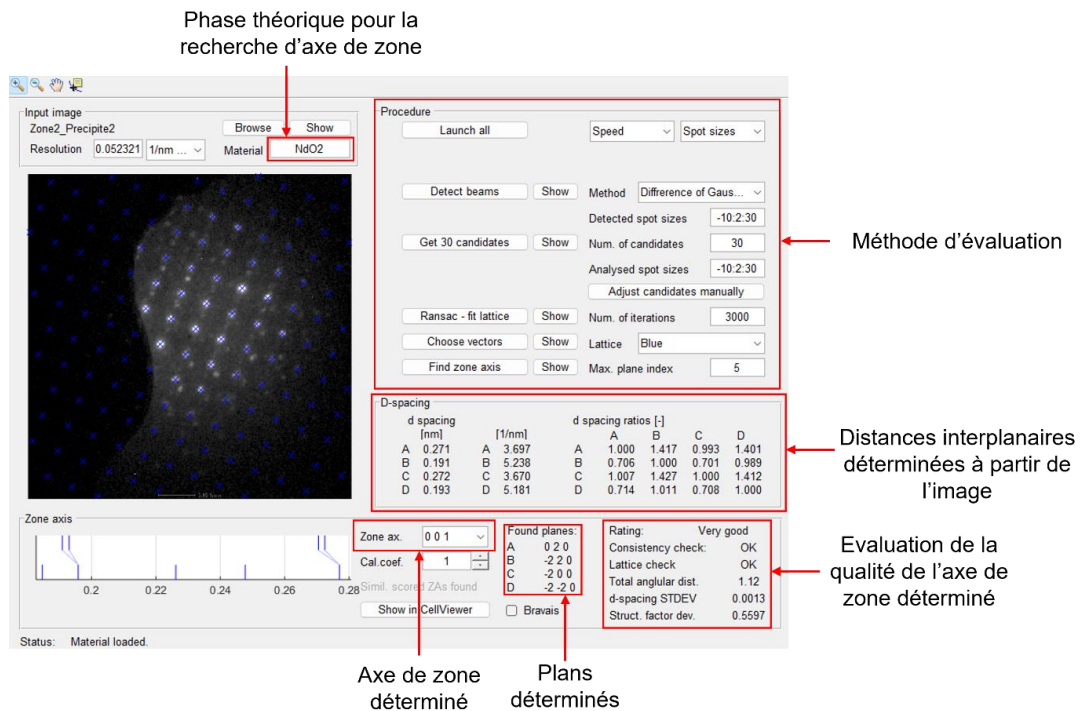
Phase théorique pour la recherche d'axe de zone

Input image
Zone2_Precipite2
Browse Show
Resolution 0.052321 1/nm ...
Material NdO2

Procedure
Launch all
Speed
Spot sizes
Detect beams Show
Method Difference of Gaus...
Detected spot sizes -10:2:30
Get 30 candidates Show
Num. of candidates 30
Analysed spot sizes -10:2:30
Adjust candidates manually
Ransac - fit lattice Show
Num. of iterations 3000
Choose vectors Show
Lattice Blue
Find zone axis Show
Max. plane index 5

Méthode d'évaluation

D-spacing

| | d spacing [nm] | | [1/nm] | | A | B | C | D |
|---|---|---|---|---|---|---|---|---|
| A | 0.271 | A | 3.697 | A | 1.000 | 1.417 | 0.993 | 1.401 |
| B | 0.191 | B | 5.238 | B | 0.706 | 1.000 | 0.701 | 0.989 |
| C | 0.272 | C | 3.670 | C | 1.007 | 1.427 | 1.000 | 1.412 |
| D | 0.193 | D | 5.181 | D | 0.714 | 1.011 | 0.708 | 1.000 |

d spacing ratios [-]

Distances interplanaires déterminées à partir de l'image

Zone axis
0.2 0.22 0.24 0.26 0.28
Zone ax. 0 0 1
Cal.coef. 1
Simil. scored ZAs found
Show in CellViewer
Found planes:
A 0 2 0
B -2 2 0
C -2 0 0
D -2 -2 0
Bravais

Rating: Very good
Consistency check: OK
Lattice check OK
Total angular dist. 1.12
d-spacing STDEV 0.0013
Struct. factor dev. 0.5597

Evaluation de la qualité de l'axe de zone déterminé

Status: Material loaded.

Axe de zone déterminé

Plans déterminés